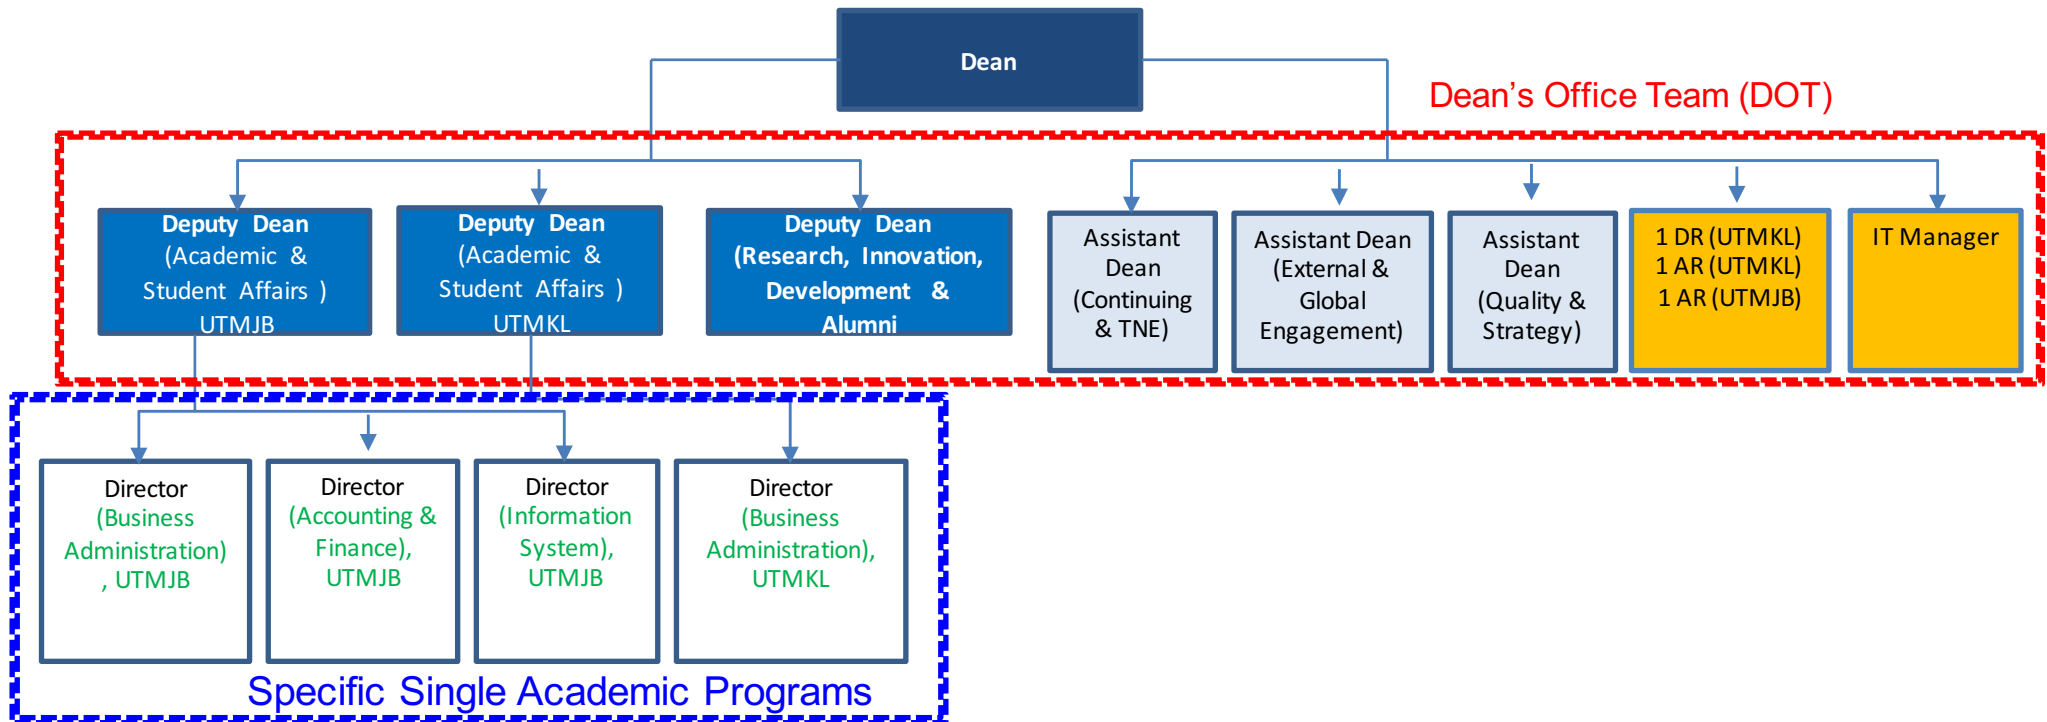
Dean

Dean's Office Team (DOT)

Deputy Dean (Academic & Student Affairs ) UTMJB

Deputy Dean (Academic & Student Affairs ) UTMKL

Deputy Dean (Research, Innovation, Development & Alumni

Assistant Dean (Continuing & TNE)

Assistant Dean (External & Global Engagement)

Assistant Dean (Quality & Strategy)

1 DR (UTMKL)
1 AR (UTMKL)
1 AR (UTMJB)

IT Manager

Director (Business Administration) , UTMJB

Director (Accounting & Finance), UTMJB

Director (Information System), UTMJB

Director (Business Administration), UTMKL

Specific Single Academic Programs